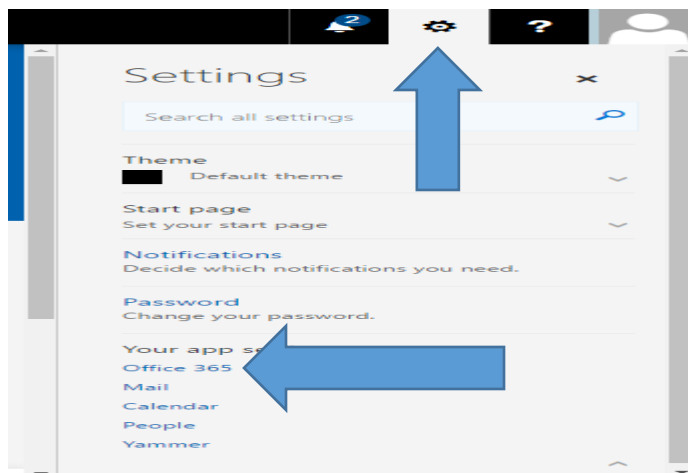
2

?

Settings

×

Search all settings

Theme
Default theme

Start page
Set your start page

Notifications
Decide which notifications you need.

Password
Change your password.

Your app se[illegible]
Office 365
Mail
Calendar
People
Yammer